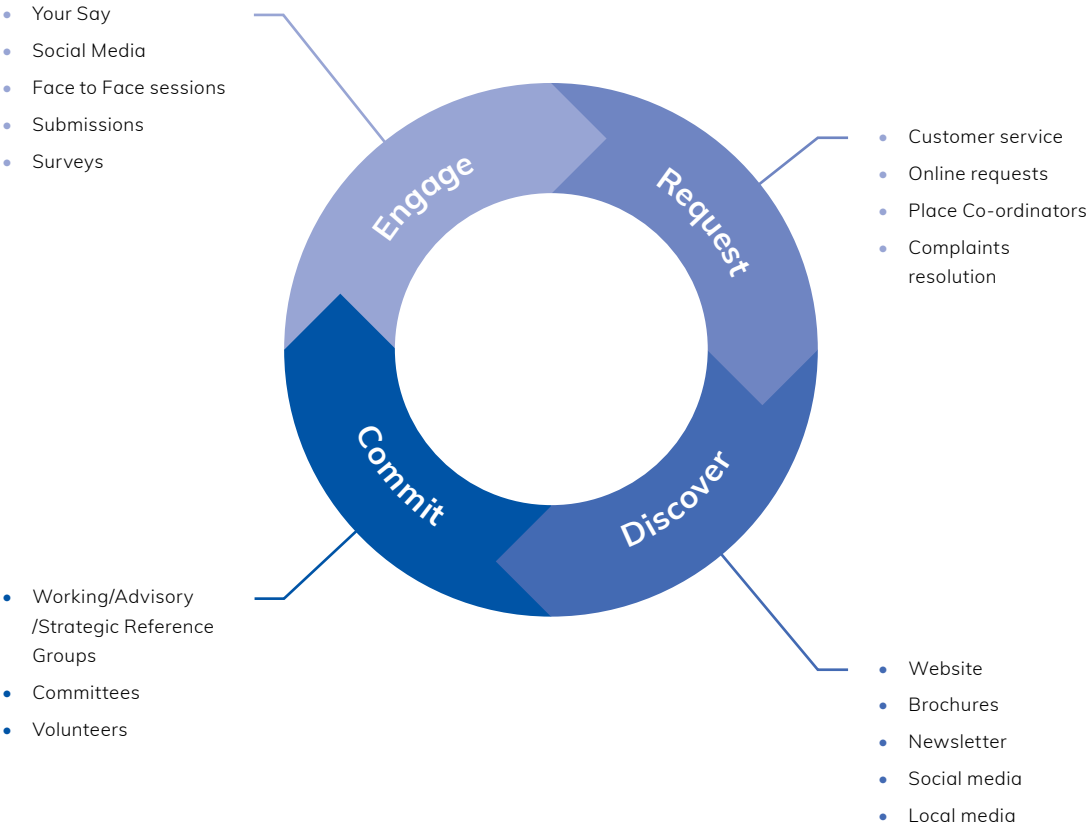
- Your Say
- Social Media
- Face to Face sessions
- Submissions
- Surveys

Engage

Request

- Customer service
- Online requests
- Place Co-ordinators
- Complaints resolution

Commit

Discover

- Working/Advisory /Strategic Reference Groups
- Committees
- Volunteers

- Website
- Brochures
- Newsletter
- Social media
- Local media